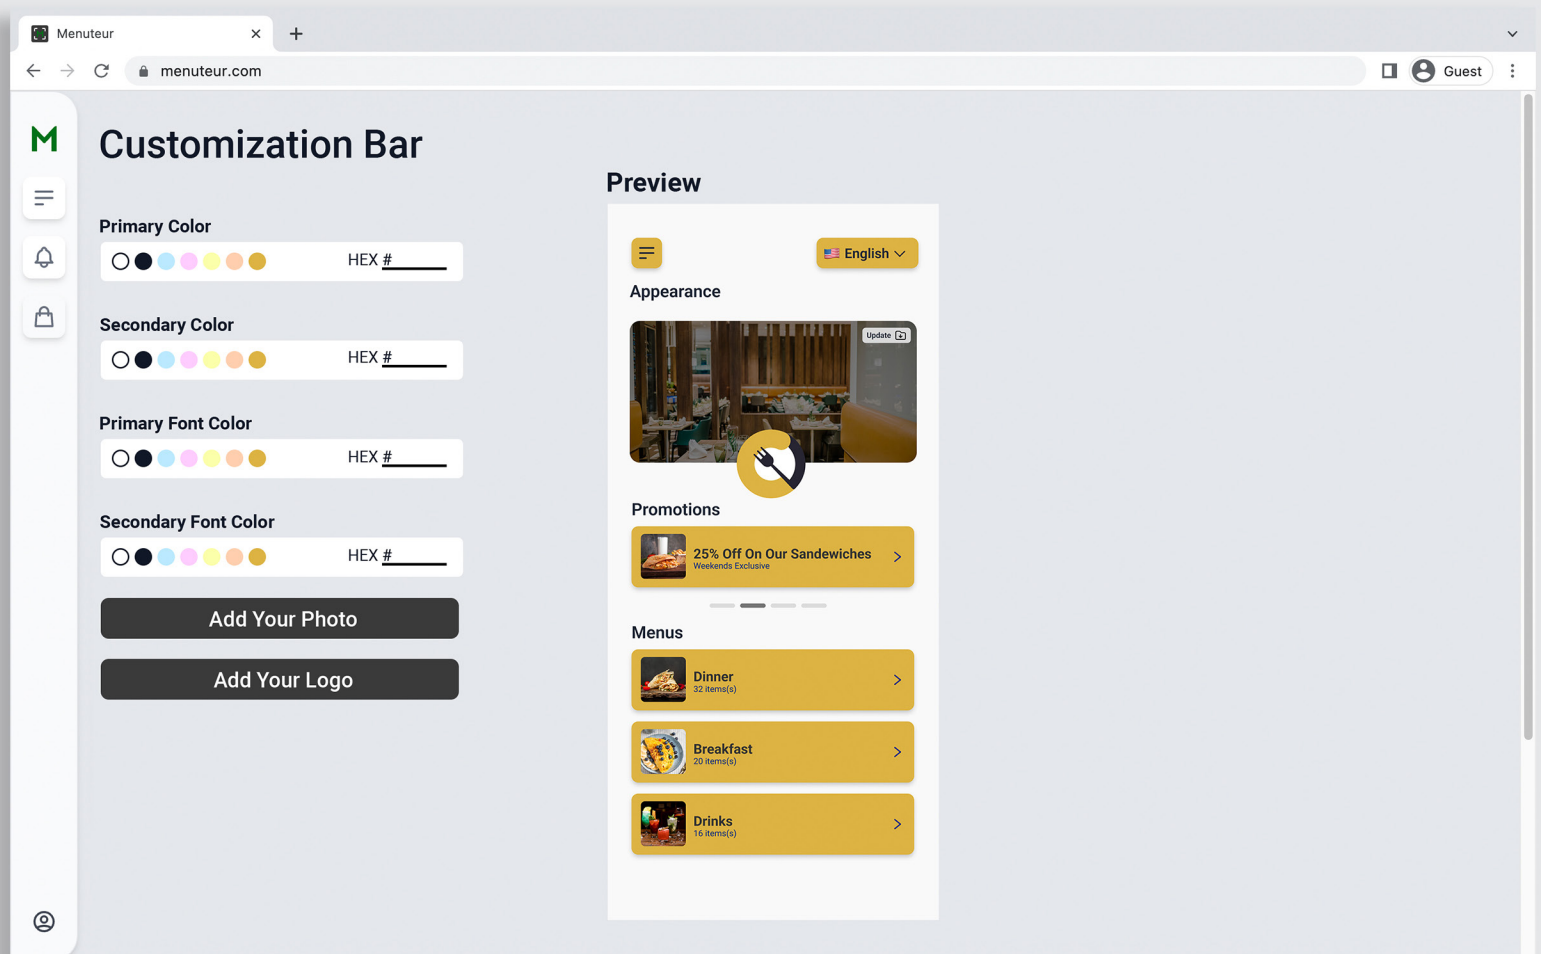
Menuteur

menuteur.com

Guest

M

Customization Bar

Primary Color

HEX #

Secondary Color

HEX #

Primary Font Color

HEX #

Secondary Font Color

HEX #

Add Your Photo

Add Your Logo

Preview

English

Appearance

Update

Promotions

25% Off On Our Sandewiches
Weekends Exclusive

Menus

Dinner
32 items(s)

Breakfast
20 items(s)

Drinks
16 items(s)